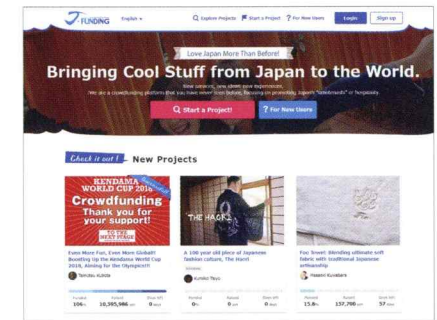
FUNDING English

Explore Projects Start a Project ? For New Users Login Sign up

Love Japan More Than Before!

Bringing Cool Stuff from Japan to the World.

New services, new ideas, new experiences. We are a crowdfunding platform that you have never seen before, focusing on promoting Japan's "handmade" or hospitality.

Start a Project! ? For New Users

Check it out! New Projects

KENDAMA WORLD CUP 2016 Crowdfunding Thank you for your support!

Even More Fun, Even More Global! Boosting Up the Kendama World Cup 2016, Aiming for the Olympics!!!

THE HAORI

A 100 year old piece of Japanese fashion culture, The Haori

Fox Towel: Blending ultimate soft fabric with traditional Japanese artisanship

Hassen Kurahara

106% 10,305,986 0

0% 0 0

15.8% 157,700 57